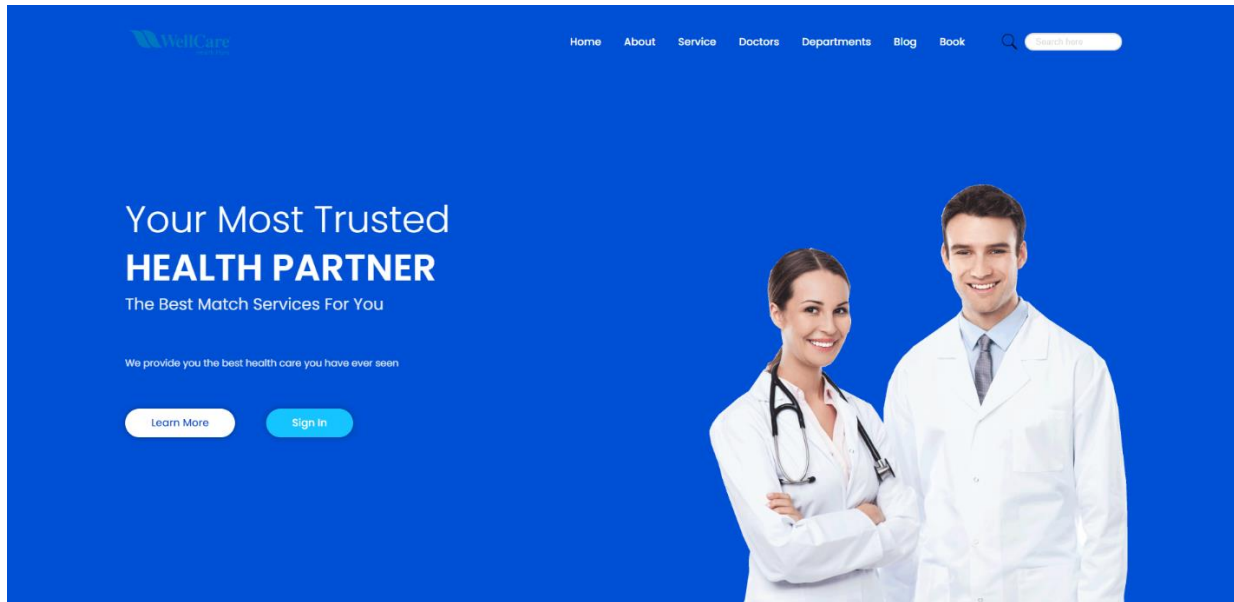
WellCare

Home About Service Doctors Departments Blog Book

Search here

Your Most Trusted
HEALTH PARTNER
The Best Match Services For You

We provide you the best health care you have ever seen

Learn More

Sign In